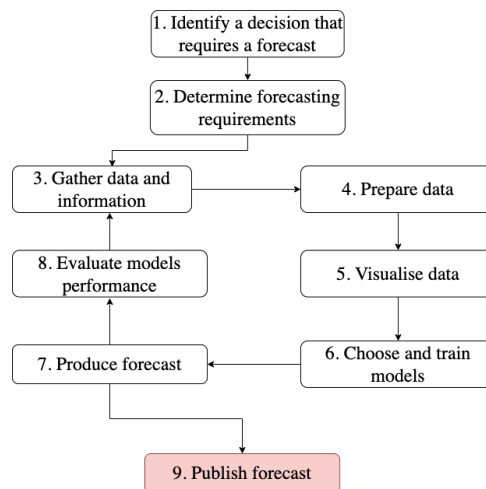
1. Identify a decision that requires a forecast

2. Determine forecasting requirements

3. Gather data and information

4. Prepare data

5. Visualise data

6. Choose and train models

7. Produce forecast

8. Evaluate models performance

9. Publish forecast